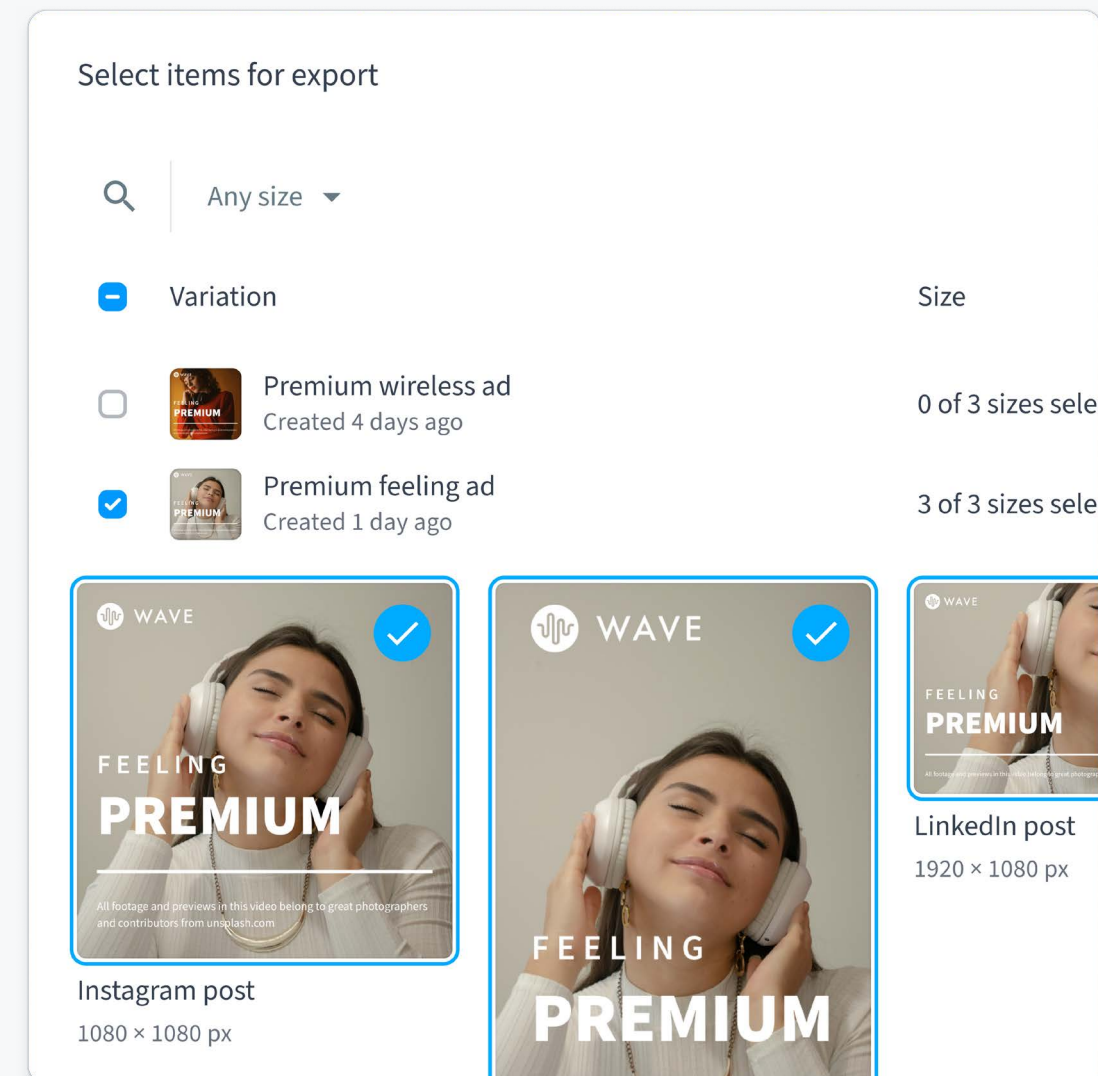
Select items for export

Any size

Variation

Size

Premium wireless ad
Created 4 days ago

0 of 3 sizes sele

Premium feeling ad
Created 1 day ago

3 of 3 sizes sele

WAVE

FEELING
PREMIUM

All footage and previews in this video belong to great photographers and contributors from unsplash.com

Instagram post
1080 × 1080 px

WAVE

FEELING
PREMIUM

WAVE

FEELING
PREMIUM

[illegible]

LinkedIn post
1920 × 1080 px